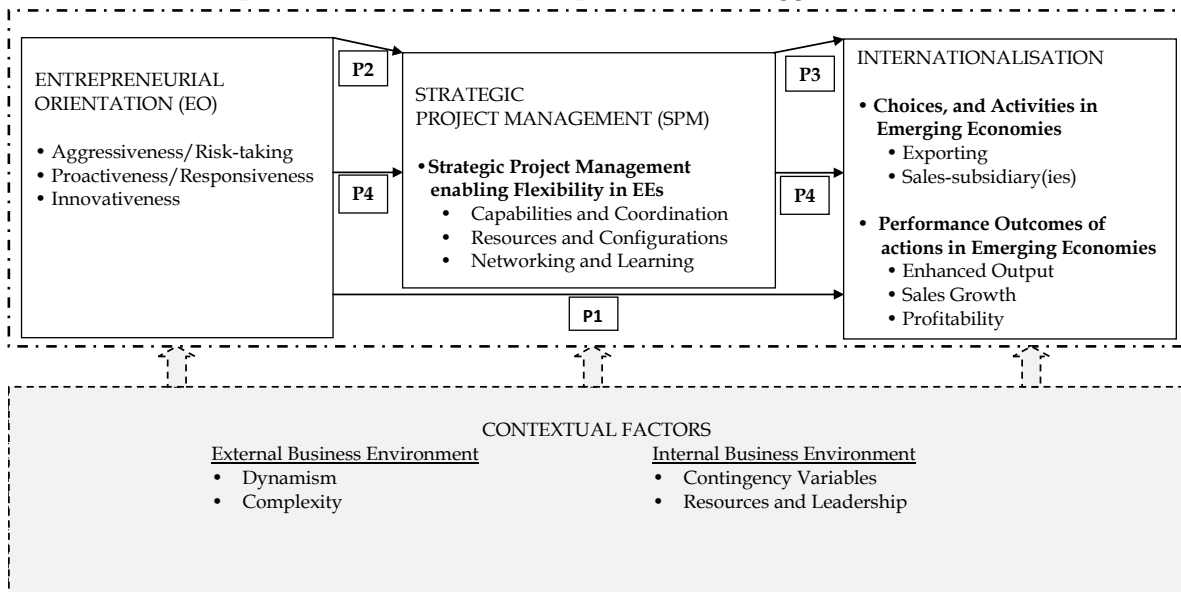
ENTREPRENEURIAL ORIENTATION (EO)

• Aggressiveness/Risk-taking
• Proactiveness/Responsiveness
• Innovativeness

P2

P4

STRATEGIC PROJECT MANAGEMENT (SPM)

• Strategic Project Management enabling Flexibility in EEs
• Capabilities and Coordination
• Resources and Configurations
• Networking and Learning

P3

P4

INTERNATIONALISATION

• Choices, and Activities in Emerging Economies
• Exporting
• Sales-subsidiary(ies)

• Performance Outcomes of actions in Emerging Economies
• Enhanced Output
• Sales Growth
• Profitability

P1

CONTEXTUAL FACTORS

External Business Environment
• Dynamism
• Complexity

Internal Business Environment
• Contingency Variables
• Resources and Leadership